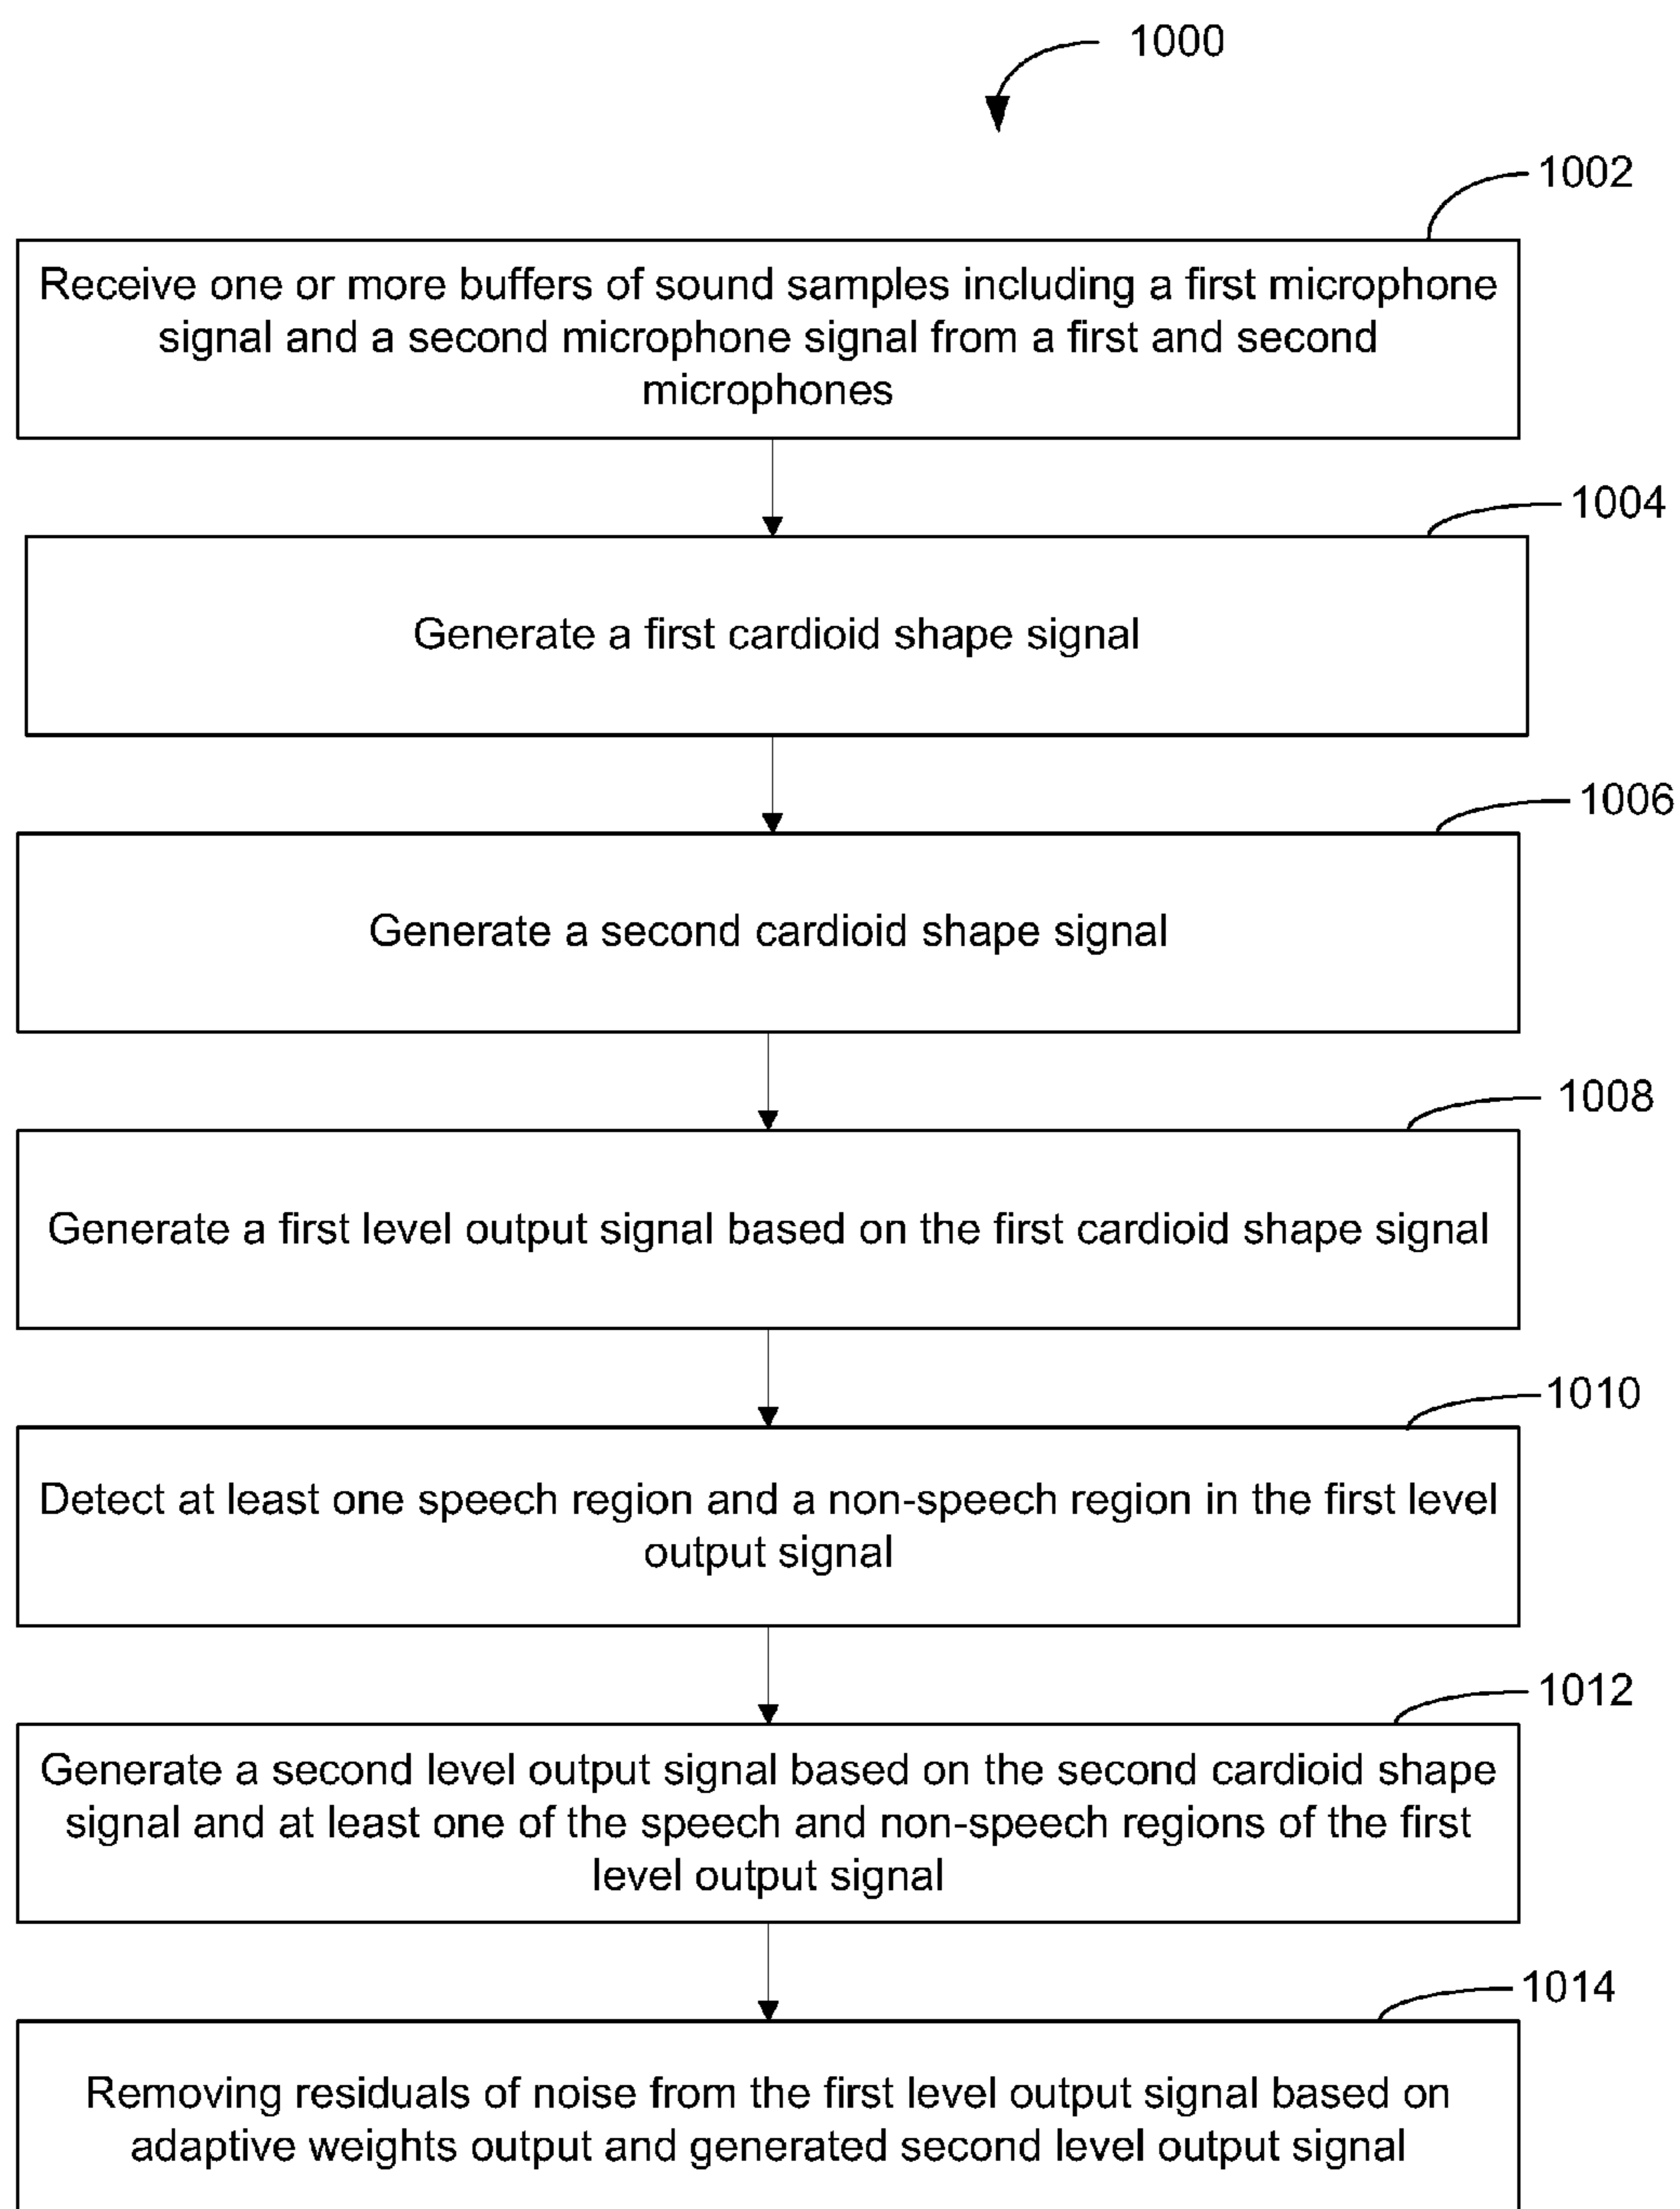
1000

1002

Receive one or more buffers of sound samples including a first microphone signal and a second microphone signal from a first and second microphones

1004

Generate a first cardioid shape signal

1006

Generate a second cardioid shape signal

1008

Generate a first level output signal based on the first cardioid shape signal

1010

Detect at least one speech region and a non-speech region in the first level output signal

1012

Generate a second level output signal based on the second cardioid shape signal and at least one of the speech and non-speech regions of the first level output signal

1014

Removing residuals of noise from the first level output signal based on adaptive weights output and generated second level output signal